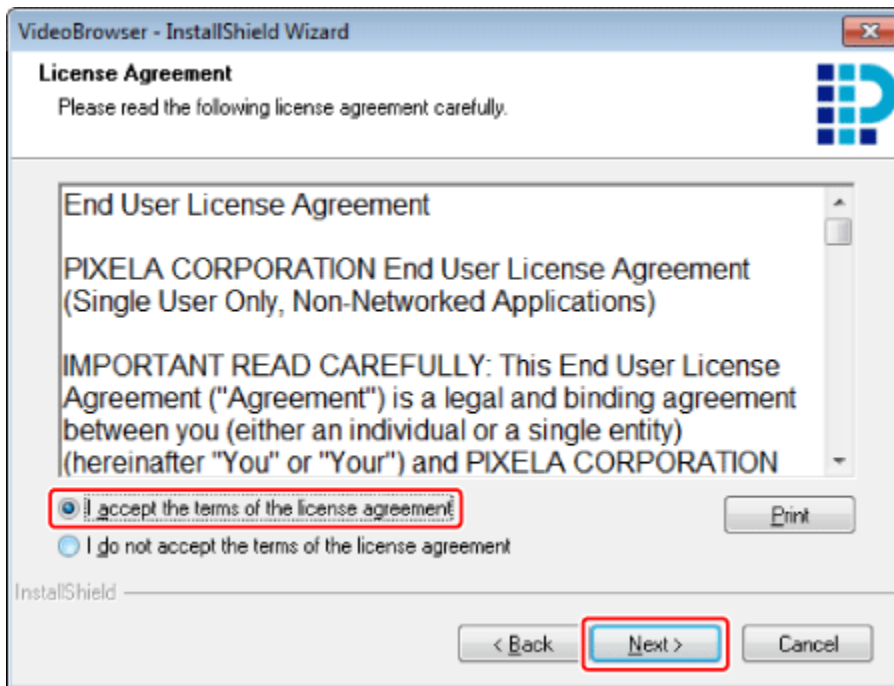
VideoBrowser - InstallShield Wizard

License Agreement
Please read the following license agreement carefully.

End User License Agreement

PIXELA CORPORATION End User License Agreement (Single User Only, Non-Networked Applications)

IMPORTANT READ CAREFULLY: This End User License Agreement ("Agreement") is a legal and binding agreement between you (either an individual or a single entity) (hereinafter "You" or "Your") and PIXELA CORPORATION

I accept the terms of the license agreement

I do not accept the terms of the license agreement

Print

InstallShield

< Back

Next >

Cancel